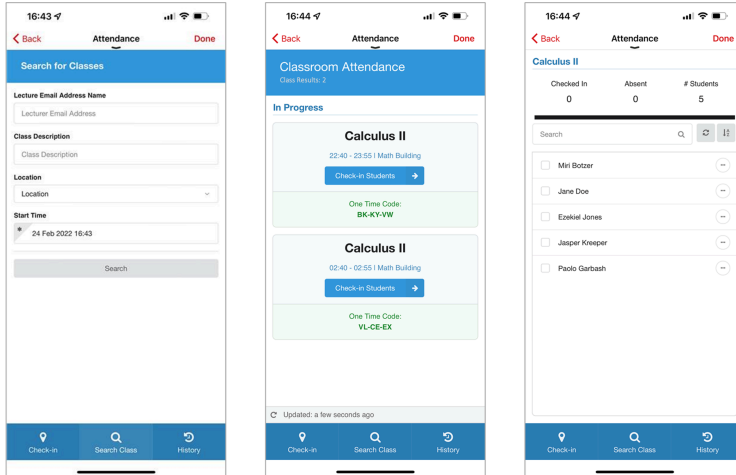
16:43

Back
Attendance
Done

Search for Classes

Lecture Email Address Name
Lecturer Email Address

Class Description
Class Description

Location
Location

Start Time
24 Feb 2022 16:43

Search

Check-in
Search Class
History

16:44

Back
Attendance
Done

Classroom Attendance
Class Results: 2

In Progress

Calculus II
22:40 - 23:55 | Math Building
Check-in Students
One Time Code:
BK-KY-VW

Calculus II
02:40 - 02:55 | Math Building
Check-in Students
One Time Code:
VL-CE-EX

Updated: a few seconds ago

Check-in
Search Class
History

16:44

Back
Attendance
Done

Calculus II

| Checked In | Absent | # Students |
|---|---|---|
| 0 | 0 | 5 |

Search

Miri Botzer
Jane Doe
Ezekiel Jones
Jasper Kreeper
Paolo Garbash

Check-in
Search Class
History